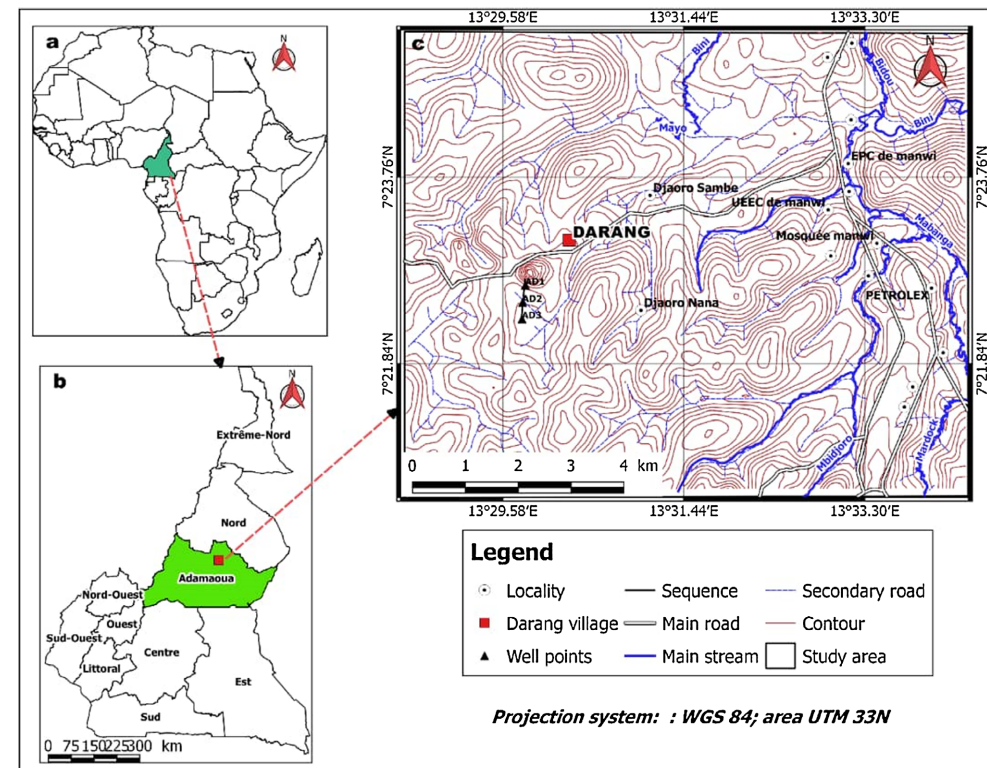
a

N

b

N

Extrême-Nord

Nord

Adamaoua

Nord-Ouest

Ouest

Sud-Ouest

Littoral

Centre

Est

Sud

0 75 150 225 300 km

c

13°29.58'E 13°31.44'E 13°33.30'E

N

7°23.76'N 7°23.76'N

7°21.84'N 7°21.84'N

Bini

Bidou

Bini

Mayo

EPC de manwi

Djaoro Sambe

UEEC de manwi

Mabanga

DARANG

Mosquée manwi

AD1

AD2

AD3

Djaoro Nana

PETROLEX

Maldjoro

Mardock

0 1 2 3 4 km

13°29.58'E 13°31.44'E 13°33.30'E

Legend

Locality

Sequence

Secondary road

Darang village

Main road

Contour

Well points

Main stream

Study area

Projection system: : WGS 84; area UTM 33N